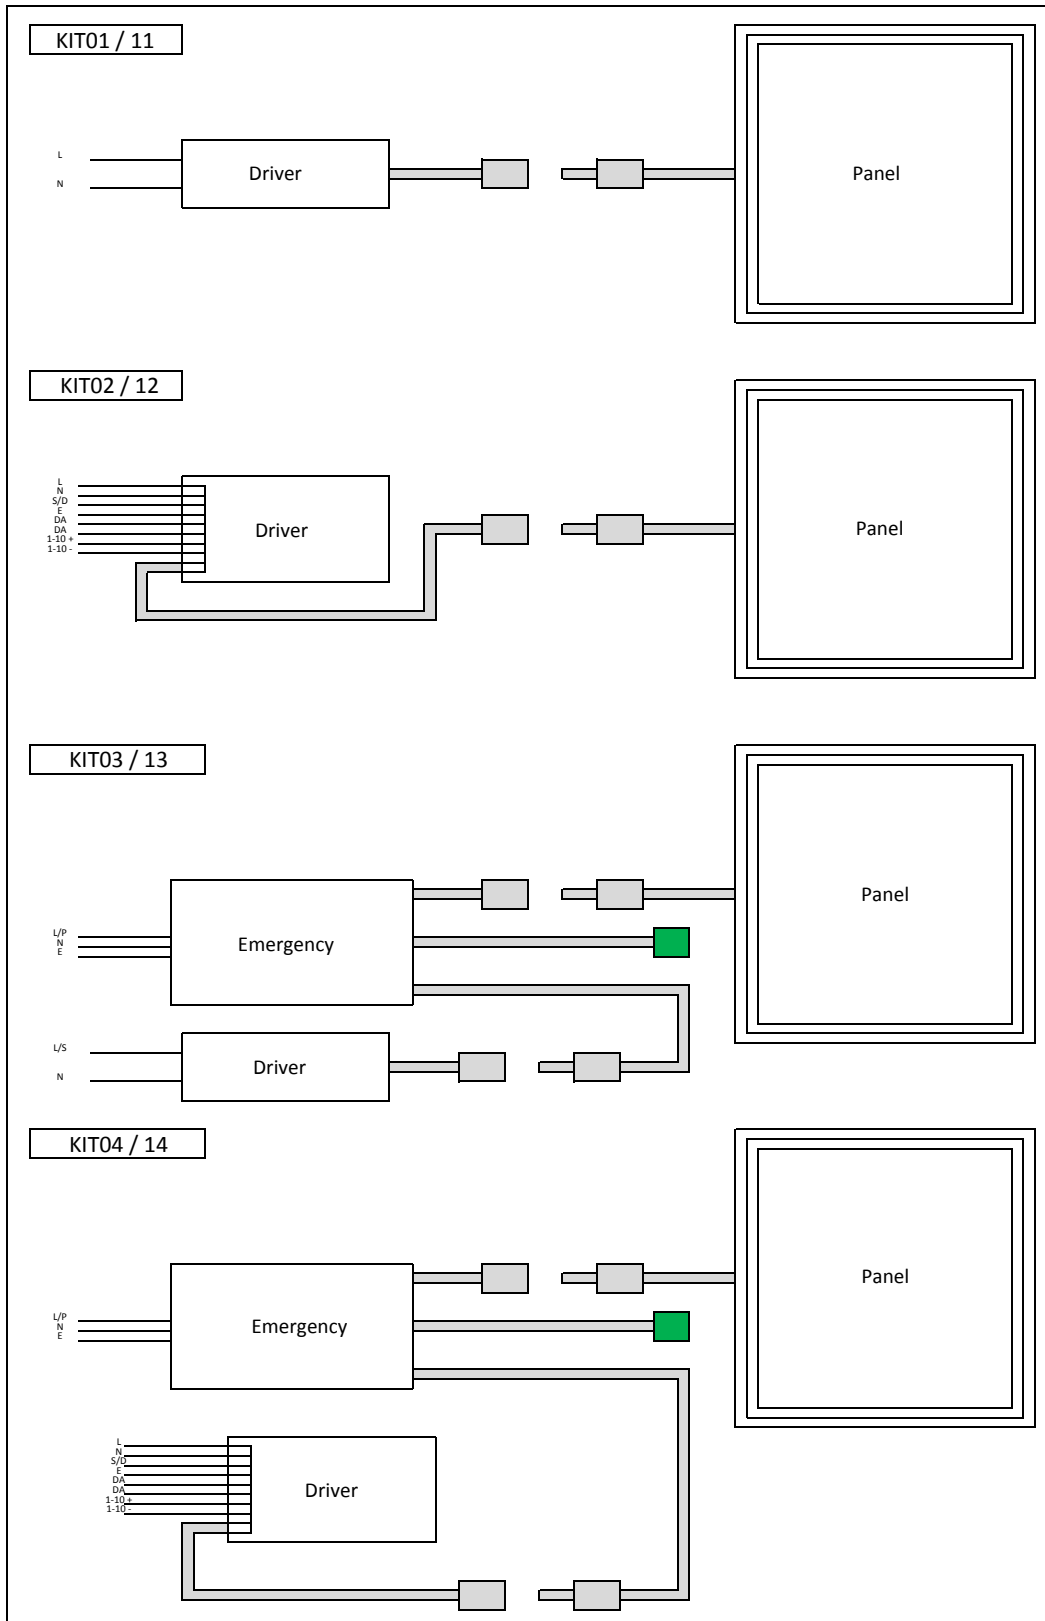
KIT01 / 11

L
N

Driver

Panel

KIT02 / 12

L
N
S/D
E
DA
DA
1-10 +
1-10 -

Driver

Panel

KIT03 / 13

L/P
N
E

Emergency

Panel

L/S
N

Driver

KIT04 / 14

L/P
N
E

Emergency

Panel

L
N
S/D
E
DA
DA
1-10 +
1-10 -

Driver